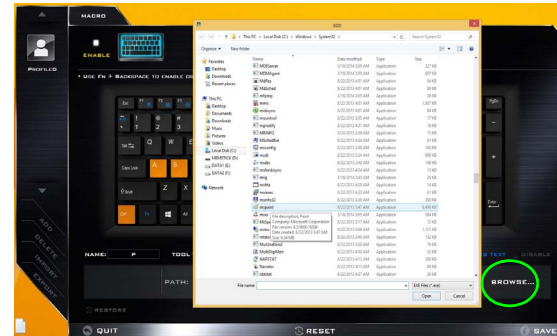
MACRO

ENABLE

PROFILES

* USE FN + BACKSPACE TO ENABLE DI

Caps Lock

A

S

Q

W

E

Z

X

Shift

Ctrl

Fn

Alt

PgUp

PgDn

Enter

ADD

DELETE

IMPORT

EXPORT

NAME:

P

TOOL

PATH:

TEXT

DISABLE

BROWSE...

RESTORE

QUIT

RESET

SAVE

EXE

This PC > Local Disk (C:) > Windows > System32 >

Search System32

Organize ▾

New folder

Favorites

Desktop

Downloads

Recent places

This PC

Desktop

Documents

Downloads

Music

Pictures

Videos

Local Disk (C:)

DATA1 (D:)

DATA2 (E:)

Network

Name

Date modified

Type

Size

MSDSerseer

MSMAgent

MSPkit

MSDchod

mfsyrrep

msosc

msdryren

msyutrcd

mspbitfy

MRINFO

MSchedExe

mscorfig

msdt

msdtc

msfeedssync

msg

mshta

msiexec

msinfo32

mspaint

File description: Paint
Company: Microsoft Corporation
File version: 6.3.9600.16384
Date created: 8/22/2013 5:41 AM
Size: 6.54 MB

MultiDigiMon

NAPSTAT

Narrator

netstat

File name:

EXE Files (*.exe)

Open

Cancel